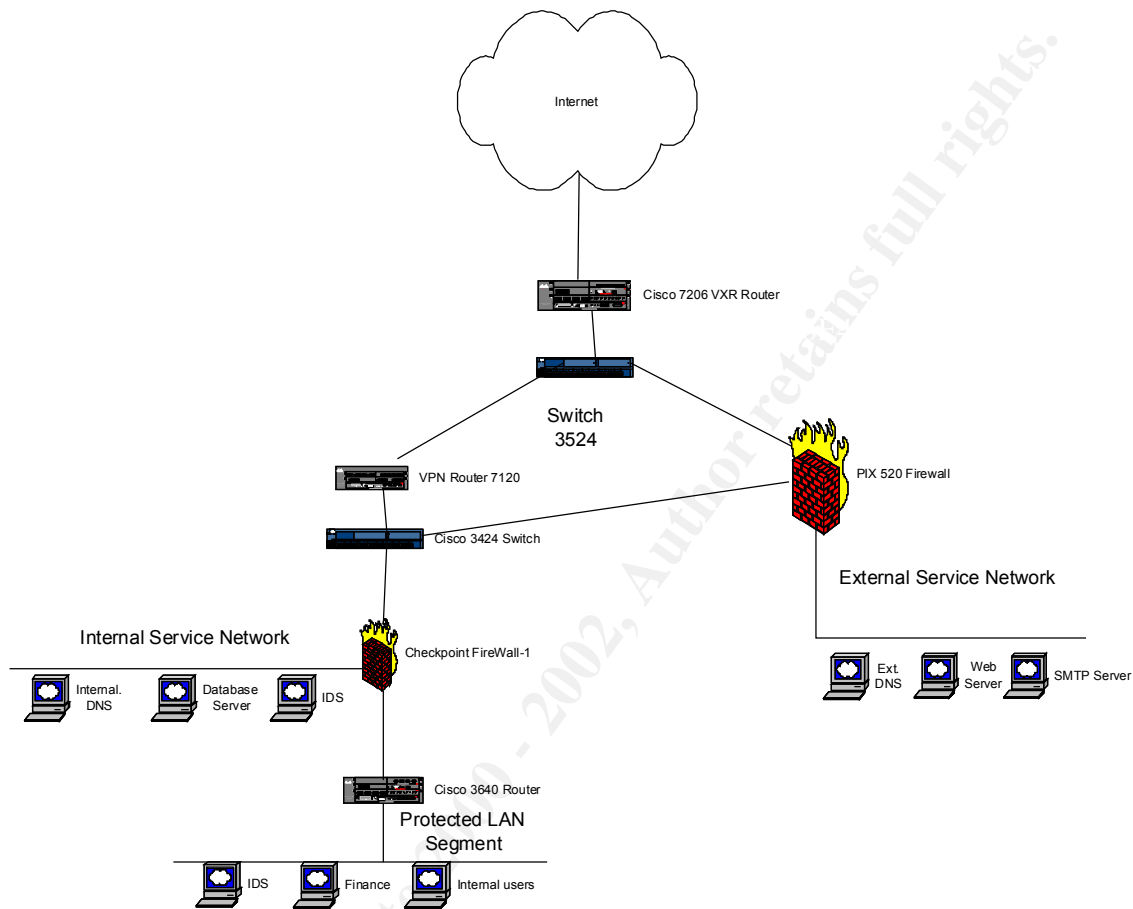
Internet

Cisco 7206 VXR Router

Switch 3524

VPN Router 7120

PIX 520 Firewall

Cisco 3424 Switch

External Service Network

Internal Service Network

Checkpoint FireWall-1

Internal. DNS

Database Server

IDS

Ext. DNS

Web Server

SMTP Server

Cisco 3640 Router

Protected LAN Segment

IDS

Finance

Internal users

© SANS Institute 2000 - 2002, Author retains full rights.